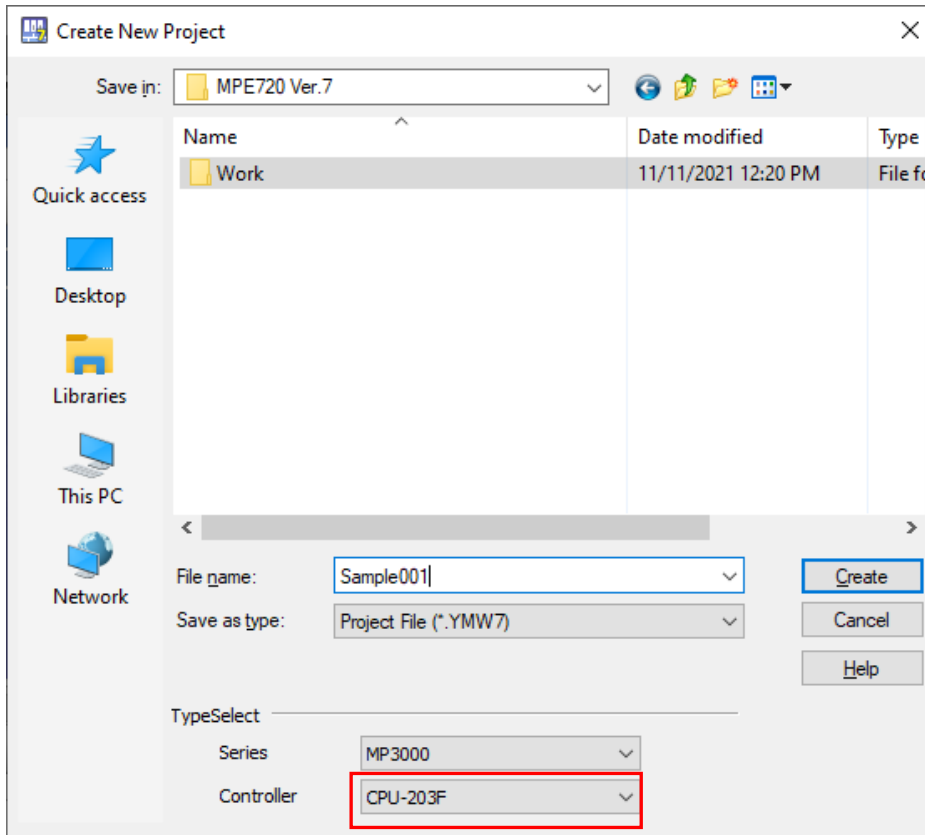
Create New Project

Save in: MPE720 Ver.7

Quick access

Desktop

Libraries

This PC

Network

| Name | Date modified | Type |
|---|---|---|
| Work | 11/11/2021 12:20 PM | File fo |

File name: Sample001

Save as type: Project File (*.YMW7)

Create

Cancel

Help

TypeSelect

Series MP3000

Controller CPU-203F